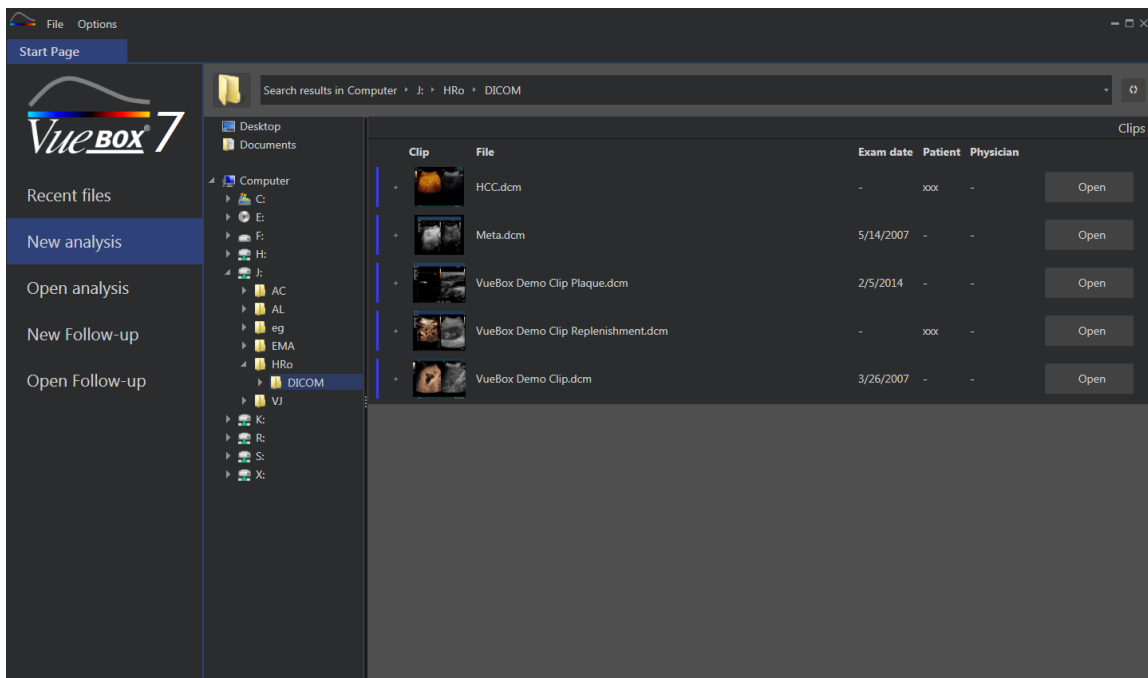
File Options

Start Page

VueBox® 7

Recent files

New analysis

Open analysis

New Follow-up

Open Follow-up

Search results in Computer ‣ J: ‣ HRo ‣ DICOM

Desktop
Documents

Computer
C:
E:
F:
H:
J:
AC
AL
eg
EMA
HRo
DICOM
VJ
K:
R:
S:
X:

Clips

| | Clip | File | Exam date | Patient | Physician | |
|---|---|---|---|---|---|---|
| + | | HCC.dcm | - | xxx | - | Open |
| + | | Meta.dcm | 5/14/2007 | - | - | Open |
| + | | VueBox Demo Clip Plaque.dcm | 2/5/2014 | - | - | Open |
| + | | VueBox Demo Clip Replenishment.dcm | - | xxx | - | Open |
| + | | VueBox Demo Clip.dcm | 3/26/2007 | - | - | Open |